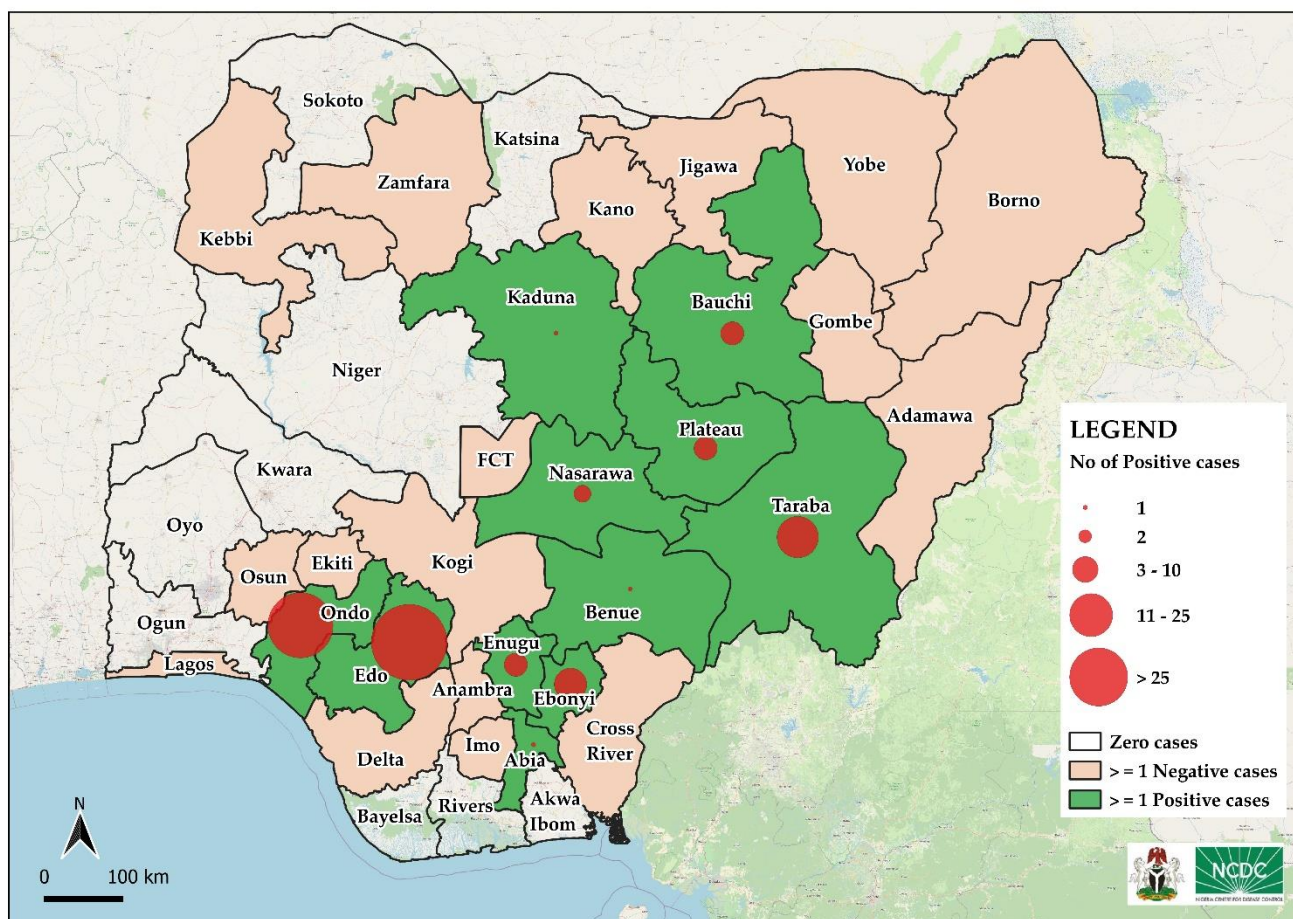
Sokoto
Katsina
Zamfara
Jigawa
Yobe
Kano
Borno
Kebbi
Kaduna
Bauchi
Gombe
Niger
Adamawa
Plateau
FCT
Nasarawa
Kwara
Taraba
Oyo
Ekiti
Kogi
Osun
Benue
Ondo
Ogun
Enugu
Edo
Lagos
Anambra
Ebonyi
Cross River
Imo
Abia
Delta
Bayelsa
Rivers
Akwa Ibom

LEGEND
No of Positive cases
1
2
3 - 10
11 - 25
> 25

Zero cases
> = 1 Negative cases
> = 1 Positive cases

N
0 100 km

NCDC
NIGERIA CENTRE FOR DISEASE CONTROL